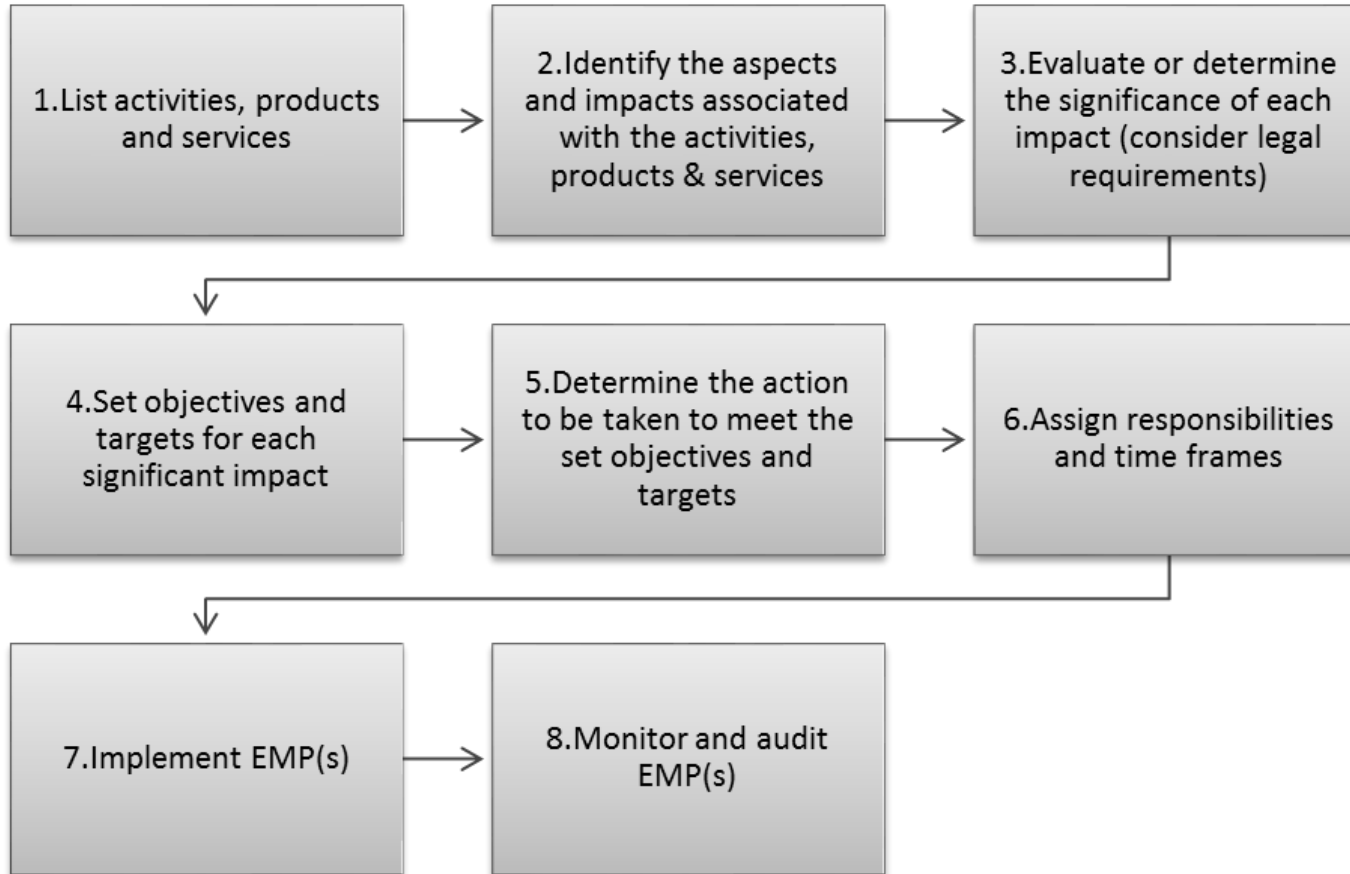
1.List activities, products and services

2.Identify the aspects and impacts associated with the activities, products & services

3.Evaluate or determine the significance of each impact (consider legal requirements)

4.Set objectives and targets for each significant impact

5.Determine the action to be taken to meet the set objectives and targets

6.Assign responsibilities and time frames

7.Implement EMP(s)

8.Monitor and audit EMP(s)